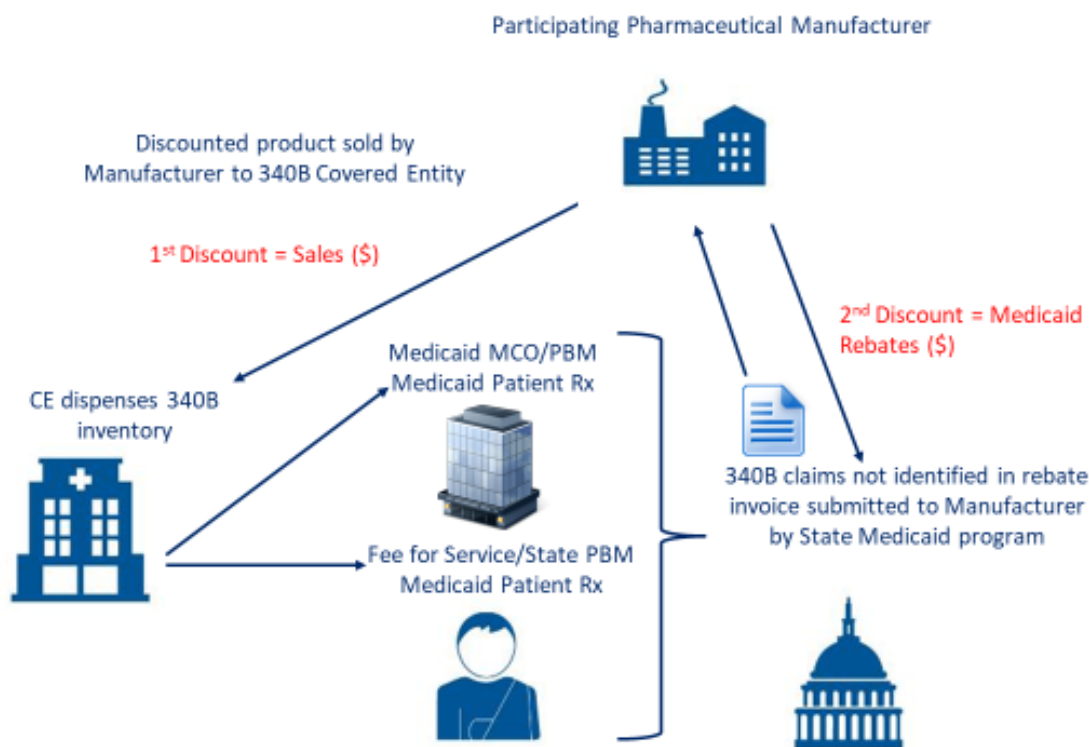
Participating Pharmaceutical Manufacturer

Discounted product sold by Manufacturer to 340B Covered Entity

1$^{st}$ Discount = Sales (\$)

2$^{nd}$ Discount = Medicaid Rebates (\$)

CE dispenses 340B inventory

Medicaid MCO/PBM Medicaid Patient Rx

Fee for Service/State PBM Medicaid Patient Rx

340B claims not identified in rebate invoice submitted to Manufacturer by State Medicaid program